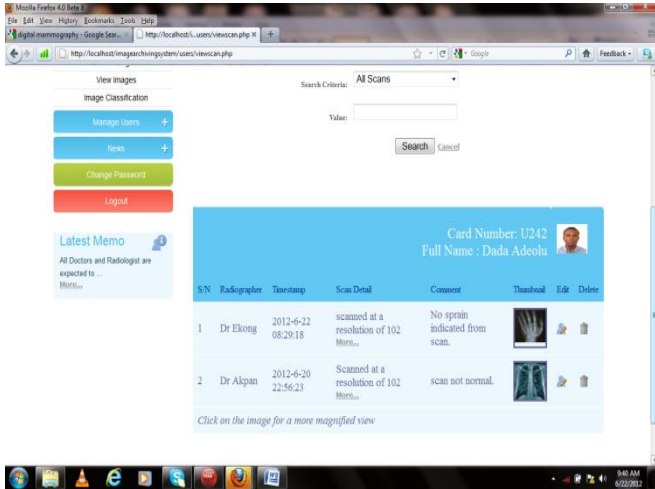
Mozilla Firefox 4.0 Beta 8

File Edit View History Bookmarks Tools Help

digital mammography - Google Sear... × http://localhost/i...users/viewscan.php × +

http://localhost/imagearchivingsystem/users/viewscan.php

Google

Feedback

View Images

Image Classification

Manage Users +

News +

Change Password

Logout

Latest Memo

All Doctors and Radiologist are expected to ...

More...

Search Criteria: All Scans

Value:

Search Cancel

Card Number: U242

Full Name : Dada Adeolu

| S/N | Radiographer | Timestamp | Scan Detail | Comment | Thumbnail | Edit | Delete |
|---|---|---|---|---|---|---|---|
| 1 | Dr Ekong | 2012-6-22 08:29:18 | scanned at a resolution of 102 More... | No sprain indicated from scan. | | | |
| 2 | Dr Akpan | 2012-6-20 22:56:23 | Scanned at a resolution of 102 More... | scan not normal. | | | |

Click on the image for a more magnified view

9:40 AM

6/22/2012